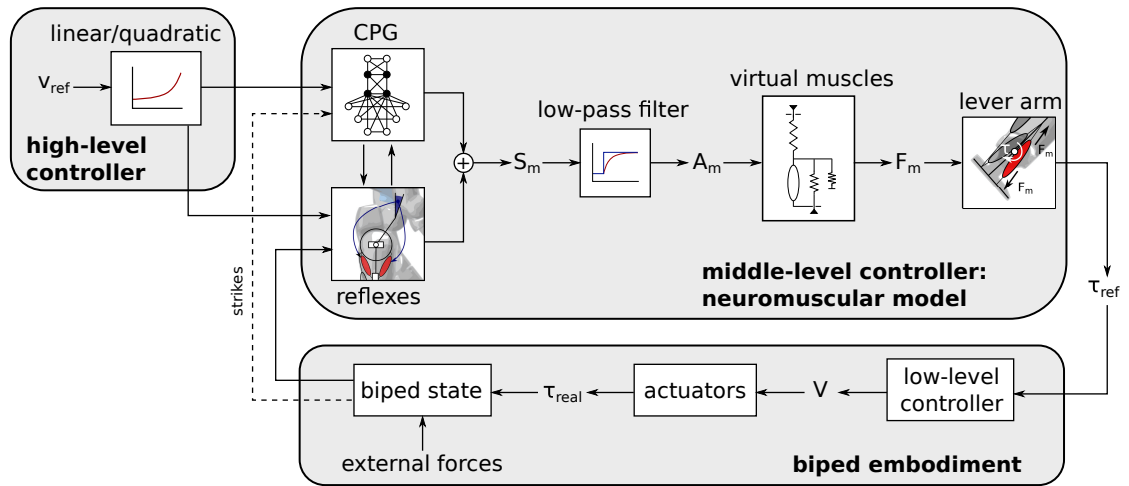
linear/quadratic

$v_{ref}$

high-level controller

CPG

reflexes

$S_m$

low-pass filter

$A_m$

virtual muscles

$F_m$

lever arm

$\tau$

$F_m$

$F_m$

middle-level controller: neuromuscular model

$\tau_{ref}$

strikes

biped state

$\tau_{real}$

actuators

V

low-level controller

external forces

biped embodiment